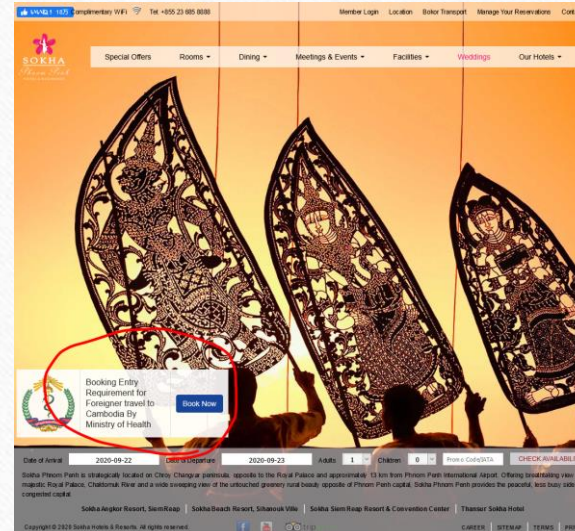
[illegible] Complimentary WiFi Tel: +855 23 685 8888 Member Login Location Bokor Transport Manage Your Reservations Cont

SOKHA Phnom Penh

Special Offers Rooms Dining Meetings & Events Facilities Weddings Our Hotels

Booking Entry Requirement for Foreigner travel to Cambodia By Ministry of Health

Book Now

Date of Arrival 2020-09-22 Date of Departure 2020-09-23 Adults 1 Children 0 Promo Code/IATA CHECK AVAILABIL

Sokha Phnom Penh is strategically located on Chroy Changvar peninsula, opposite to the Royal Palace and approximately 13 km from Phnom Penh International Airport. Offering breathtaking view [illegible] majestic Royal Palace, Chaktomuk River and a wide sweeping view of the untouched greenery rural beauty opposite of Phnom Penh capital, Sokha Phnom Penh provides the peaceful, less busy side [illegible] congested capital.

Sokha Angkor Resort, Siem Reap | Sokha Beach Resort, Sihanoukville | Sokha Siem Reap Resort & Convention Center | Thansur Sokha Hotel

Copyright © 2020 Sokha Hotels & Resorts. All rights reserved.

CAREER SITEMAP TERMS PRI